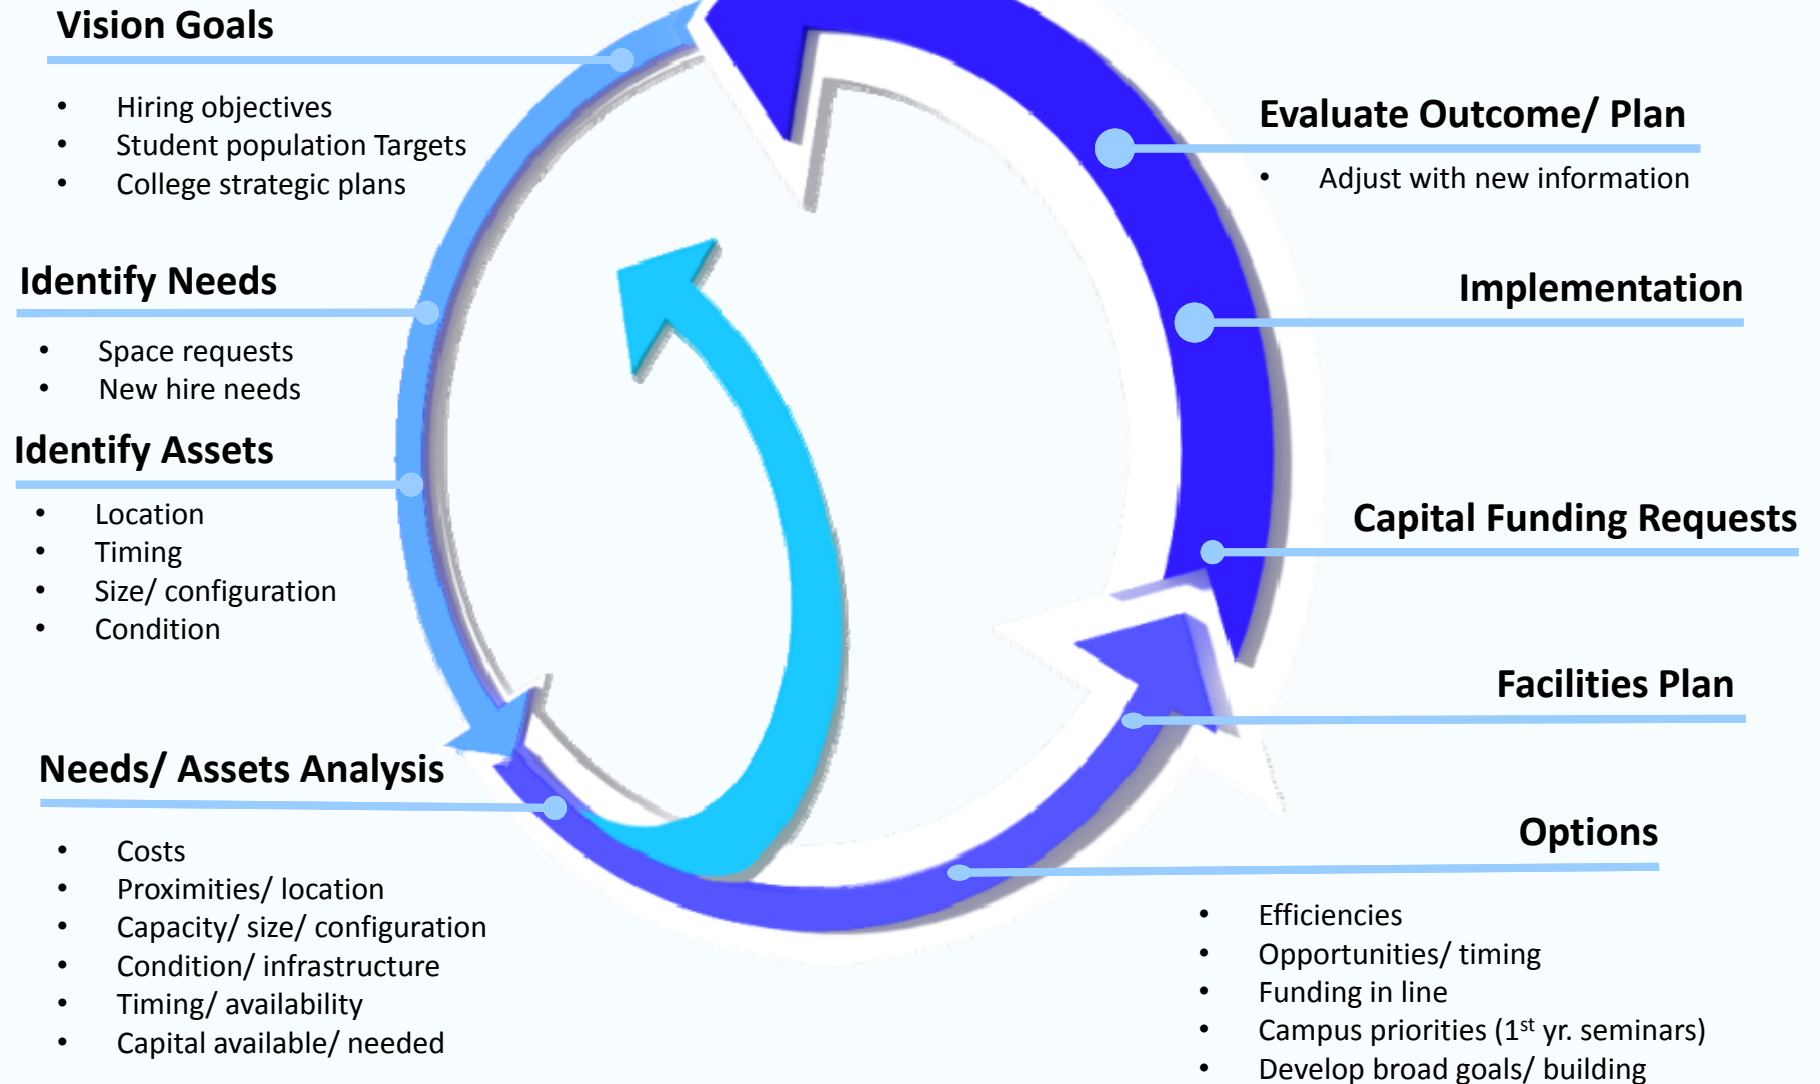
Vision Goals

- Hiring objectives
- Student population Targets
- College strategic plans

Identify Needs

- Space requests
- New hire needs

Identify Assets

- Location
- Timing
- Size/ configuration
- Condition

Needs/ Assets Analysis

- Costs
- Proximities/ location
- Capacity/ size/ configuration
- Condition/ infrastructure
- Timing/ availability
- Capital available/ needed

Evaluate Outcome/ Plan

- Adjust with new information

Implementation

Capital Funding Requests

Facilities Plan

Options

- Efficiencies
- Opportunities/ timing
- Funding in line
- Campus priorities (1$^{st}$ yr. seminars)
- Develop broad goals/ building